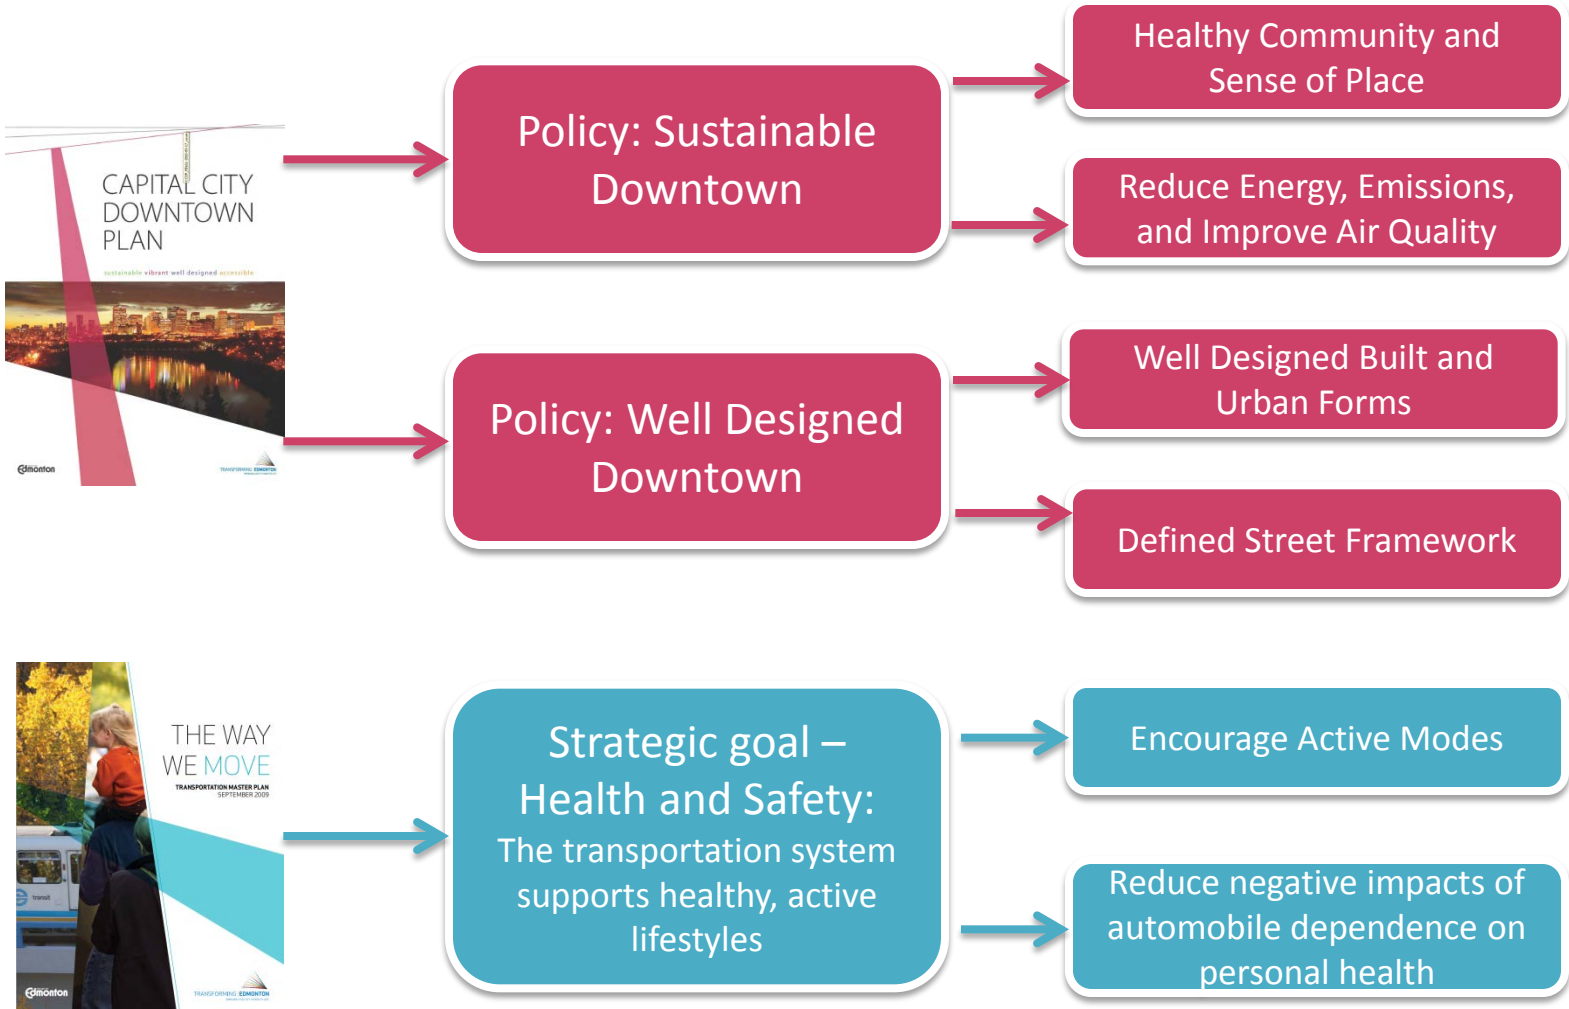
CAPITAL CITY DOWNTOWN PLAN

sustainable vibrant well designed accessible

Edmonton

TRANSFORMING EDMONTON

Policy: Sustainable Downtown

Healthy Community and Sense of Place

Reduce Energy, Emissions, and Improve Air Quality

Policy: Well Designed Downtown

Well Designed Built and Urban Forms

Defined Street Framework

THE WAY WE MOVE

TRANSPORTATION MASTER PLAN SEPTEMBER 2009

Edmonton

TRANSFORMING EDMONTON

Strategic goal – Health and Safety:

The transportation system supports healthy, active lifestyles

Encourage Active Modes

Reduce negative impacts of automobile dependence on personal health